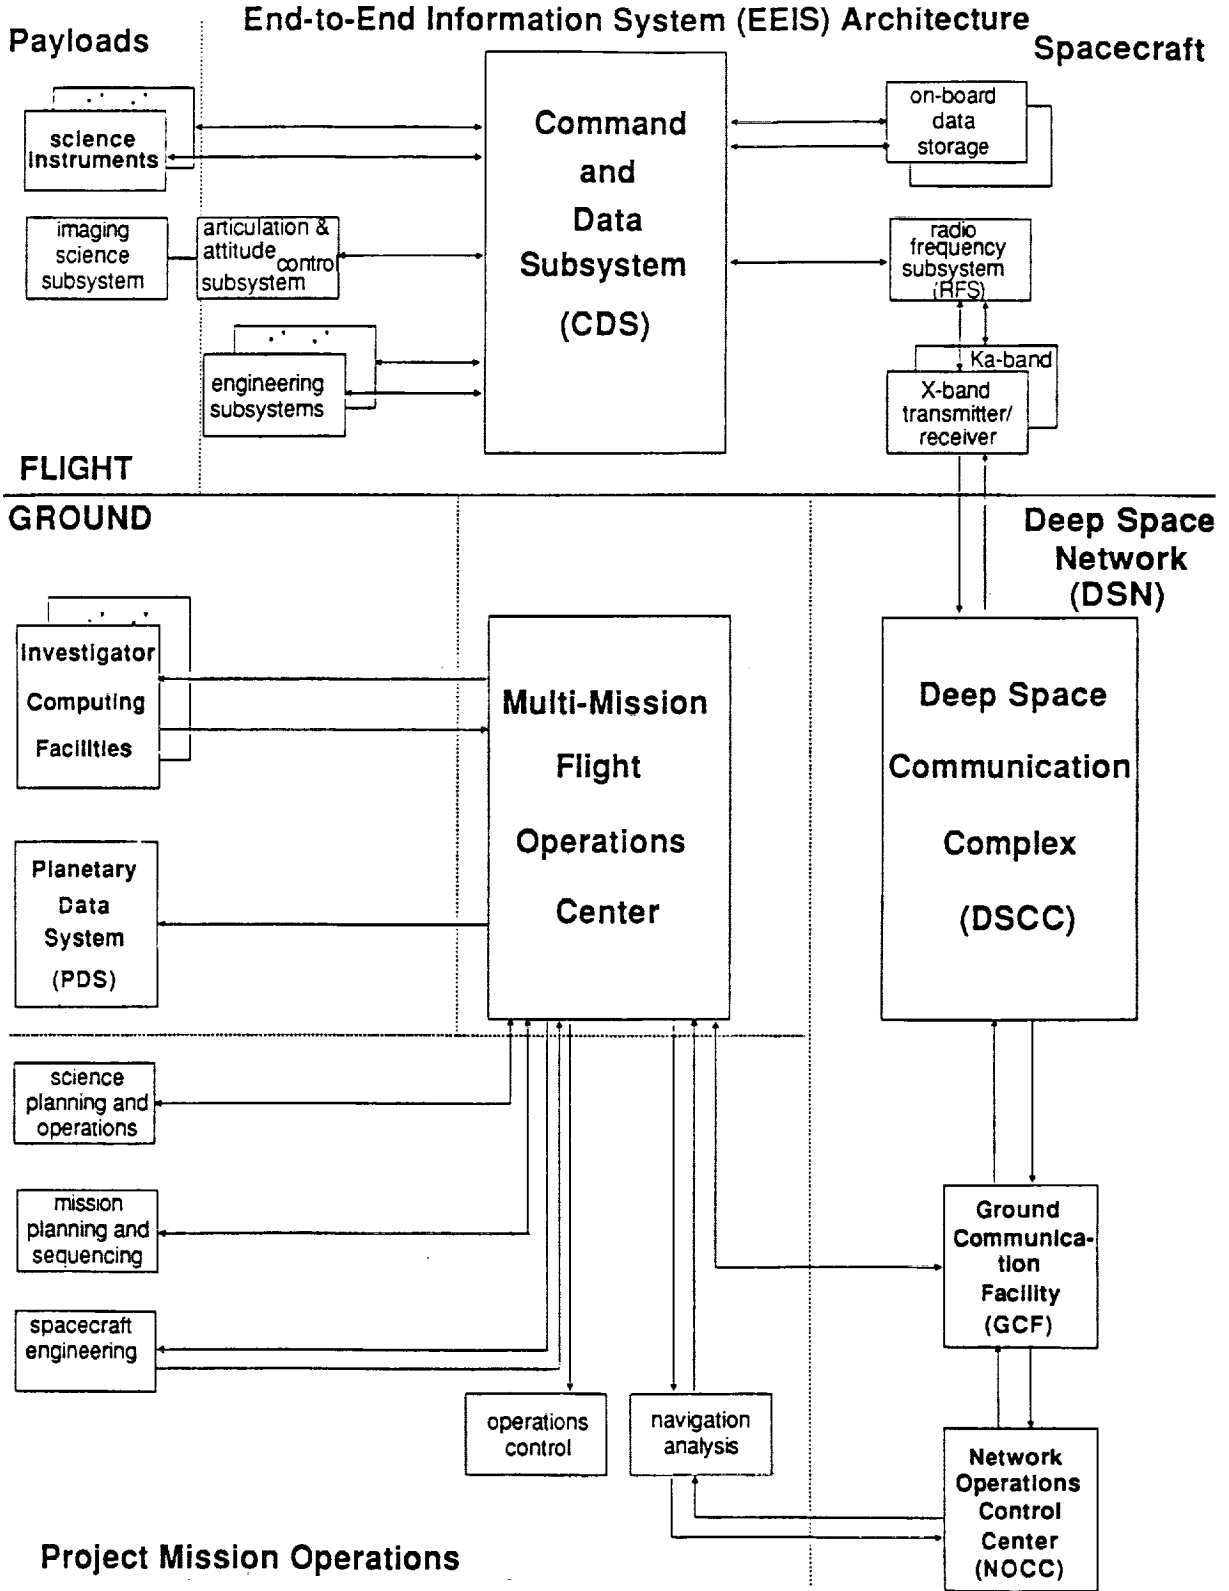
End-to-End Information System (EEIS) Architecture

Payloads

Spacecraft

science instruments

Command and Data Subsystem (CDS)

on-board data storage

imaging science subsystem

articulation & attitude control subsystem

radio frequency subsystem (RFS)

engineering subsystems

Ka-band

X-band transmitter/ receiver

FLIGHT

GROUND

Deep Space Network (DSN)

Investigator Computing Facilities

Multi-Mission Flight Operations Center

Deep Space Communication Complex (DSCC)

Planetary Data System (PDS)

science planning and operations

mission planning and sequencing

Ground Communication Facility (GCF)

spacecraft engineering

operations control

navigation analysis

Network Operations Control Center (NOCC)

Project Mission Operations